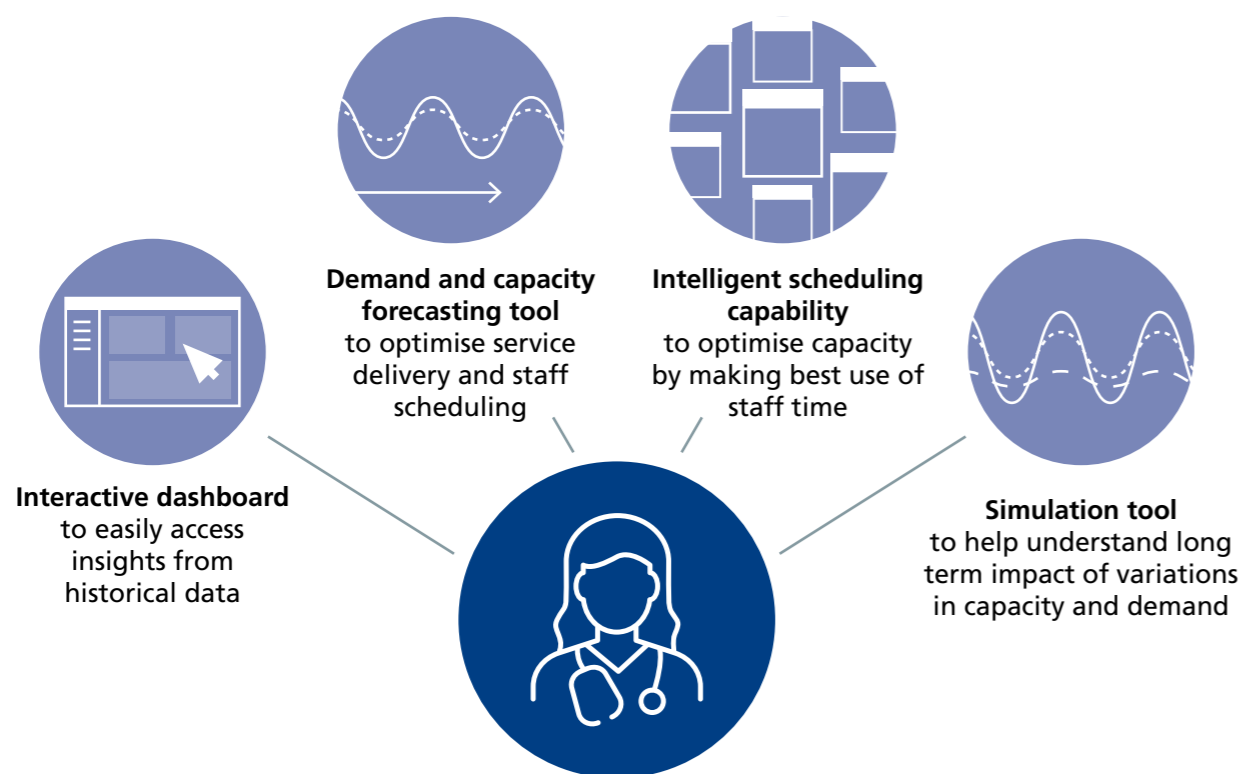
Demand and capacity forecasting tool
to optimise service delivery and staff scheduling

Intelligent scheduling capability
to optimise capacity by making best use of staff time

Interactive dashboard
to easily access insights from historical data

Simulation tool
to help understand long term impact of variations in capacity and demand